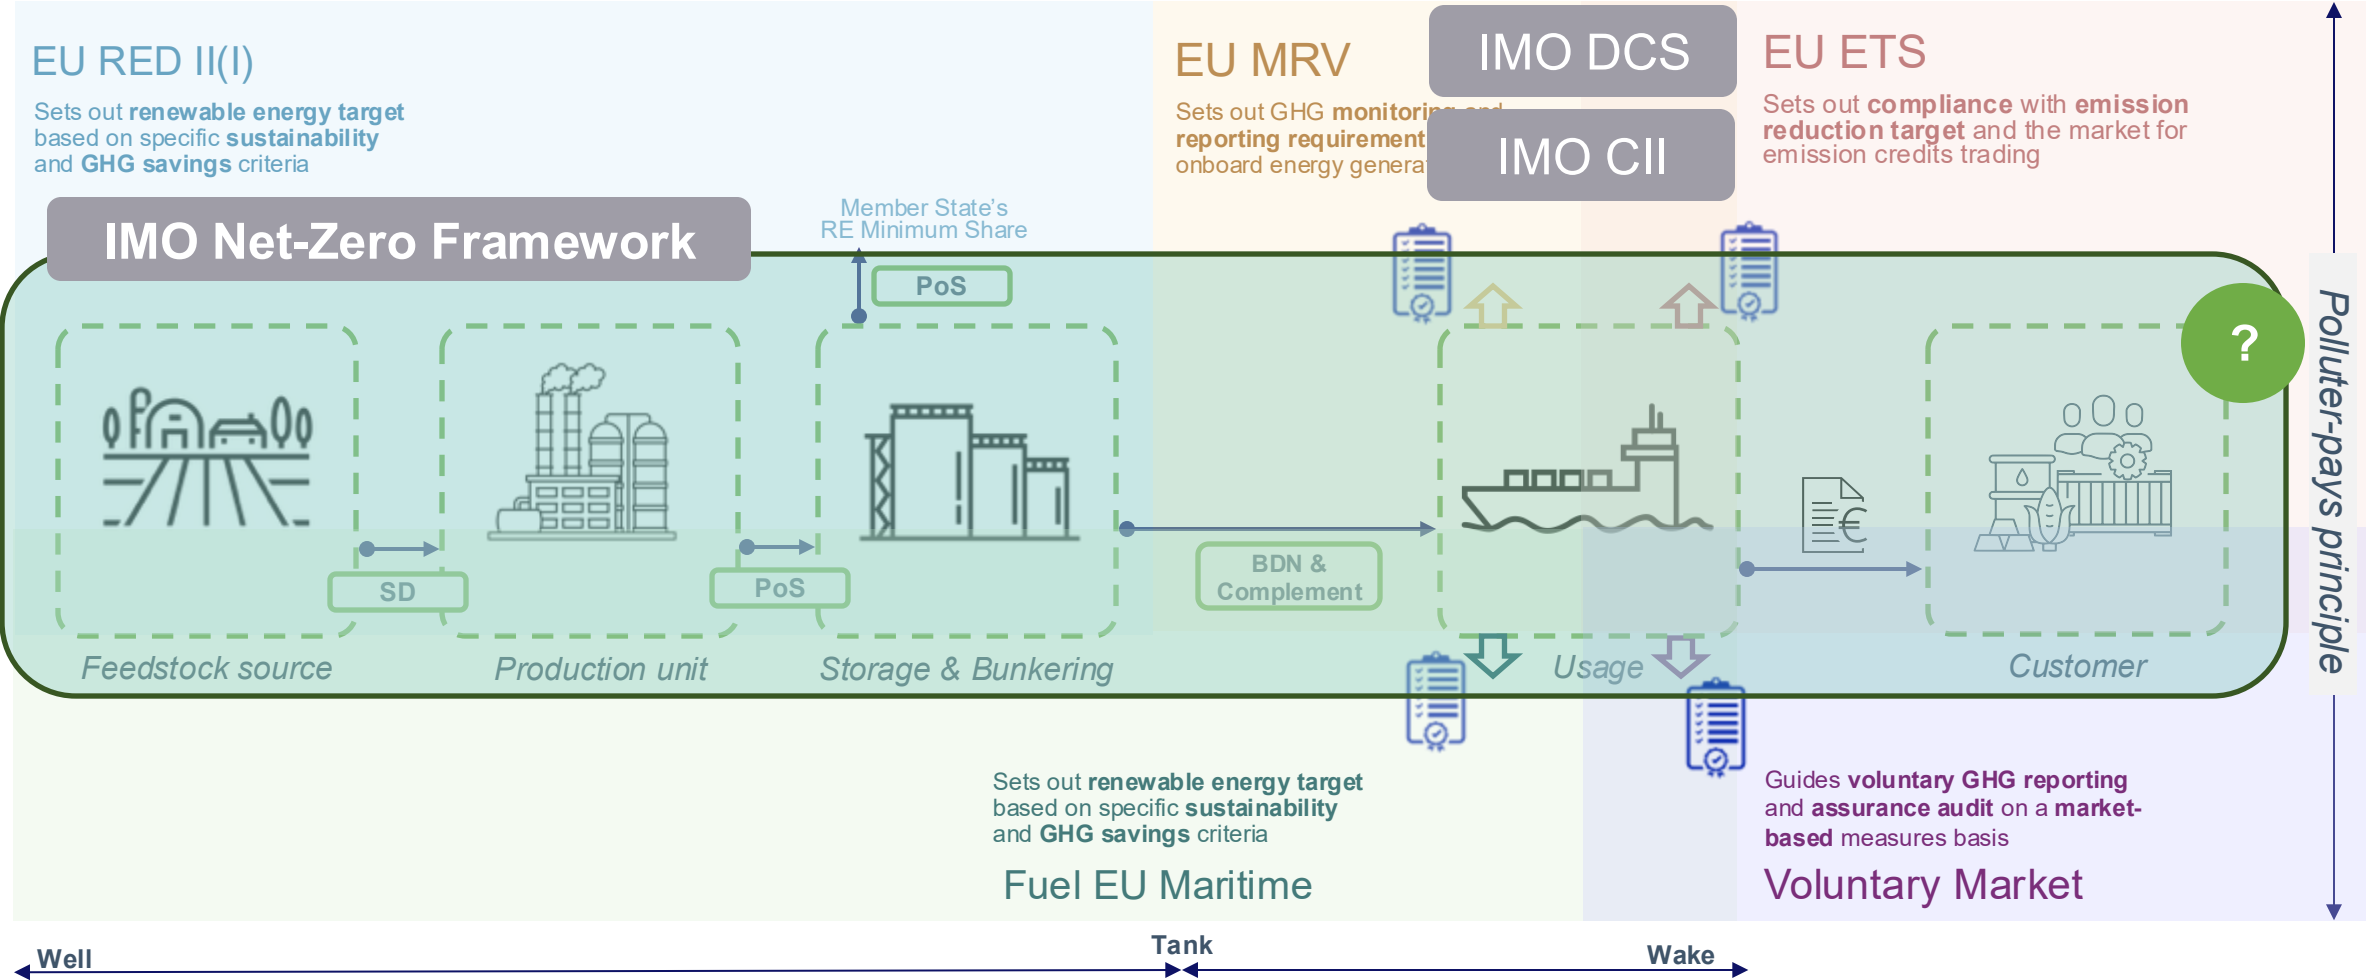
EU RED II(I)

Sets out renewable energy target based on specific sustainability and GHG savings criteria

EU MRV

Sets out GHG monitoring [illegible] reporting requirement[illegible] onboard energy genera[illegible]

IMO DCS

IMO CII

EU ETS

Sets out compliance with emission reduction target and the market for emission credits trading

IMO Net-Zero Framework

Member State's RE Minimum Share

PoS

?

Polluter-pays principle

SD

PoS

BDN & Complement

Feedstock source

Production unit

Storage & Bunkering

Usage

Customer

Sets out renewable energy target based on specific sustainability and GHG savings criteria

Fuel EU Maritime

Guides voluntary GHG reporting and assurance audit on a market-based measures basis

Voluntary Market

Well

Tank

Wake